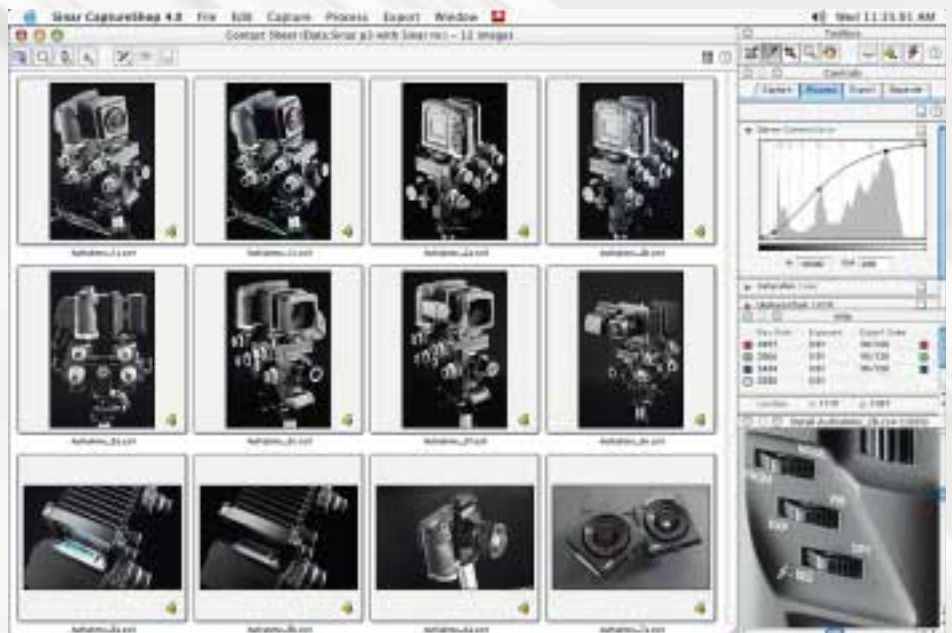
Sinar CaptureShop 4.0 File Edit Capture Process Export Window

Wed 11:35:01 AM

Contact Sheet (Data:Sinar p3 with Sinar m) – 12 images

Toolbox

Controls

Capture Process Export Separate

Curves Correction

Information

Detail

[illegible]